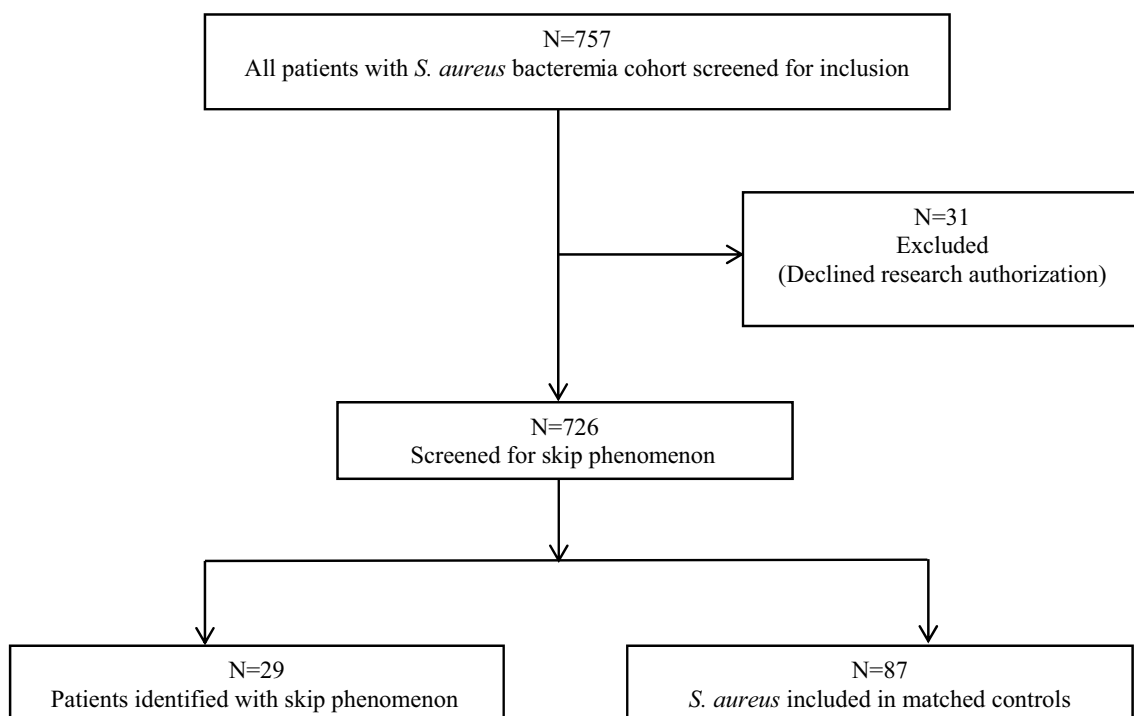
N=757
All patients with S. aureus bacteremia cohort screened for inclusion

N=31
Excluded
(Declined research authorization)

N=726
Screened for skip phenomenon

N=29
Patients identified with skip phenomenon

N=87
S. aureus included in matched controls